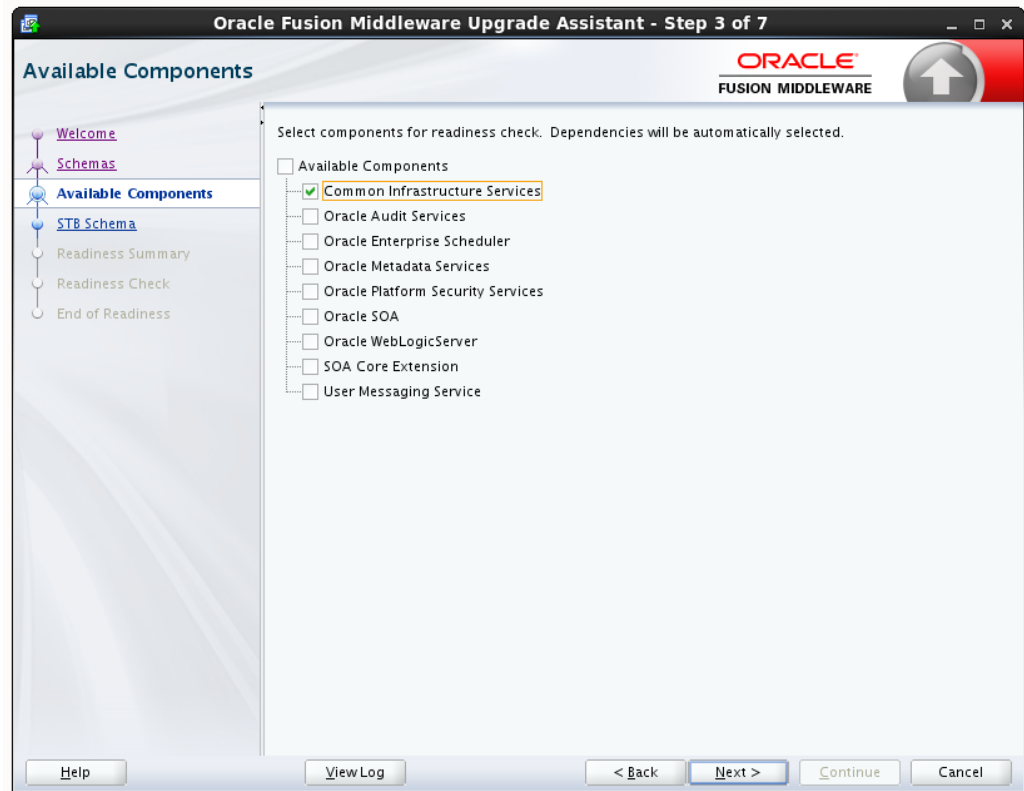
Oracle Fusion Middleware Upgrade Assistant - Step 3 of 7

Available Components

ORACLE
FUSION MIDDLEWARE

Welcome
Schemas
Available Components
STB Schema
Readiness Summary
Readiness Check
End of Readiness

Select components for readiness check. Dependencies will be automatically selected.

Available Components
Common Infrastructure Services
Oracle Audit Services
Oracle Enterprise Scheduler
Oracle Metadata Services
Oracle Platform Security Services
Oracle SOA
Oracle WebLogicServer
SOA Core Extension
User Messaging Service

Help
View Log
< Back
Next >
Continue
Cancel